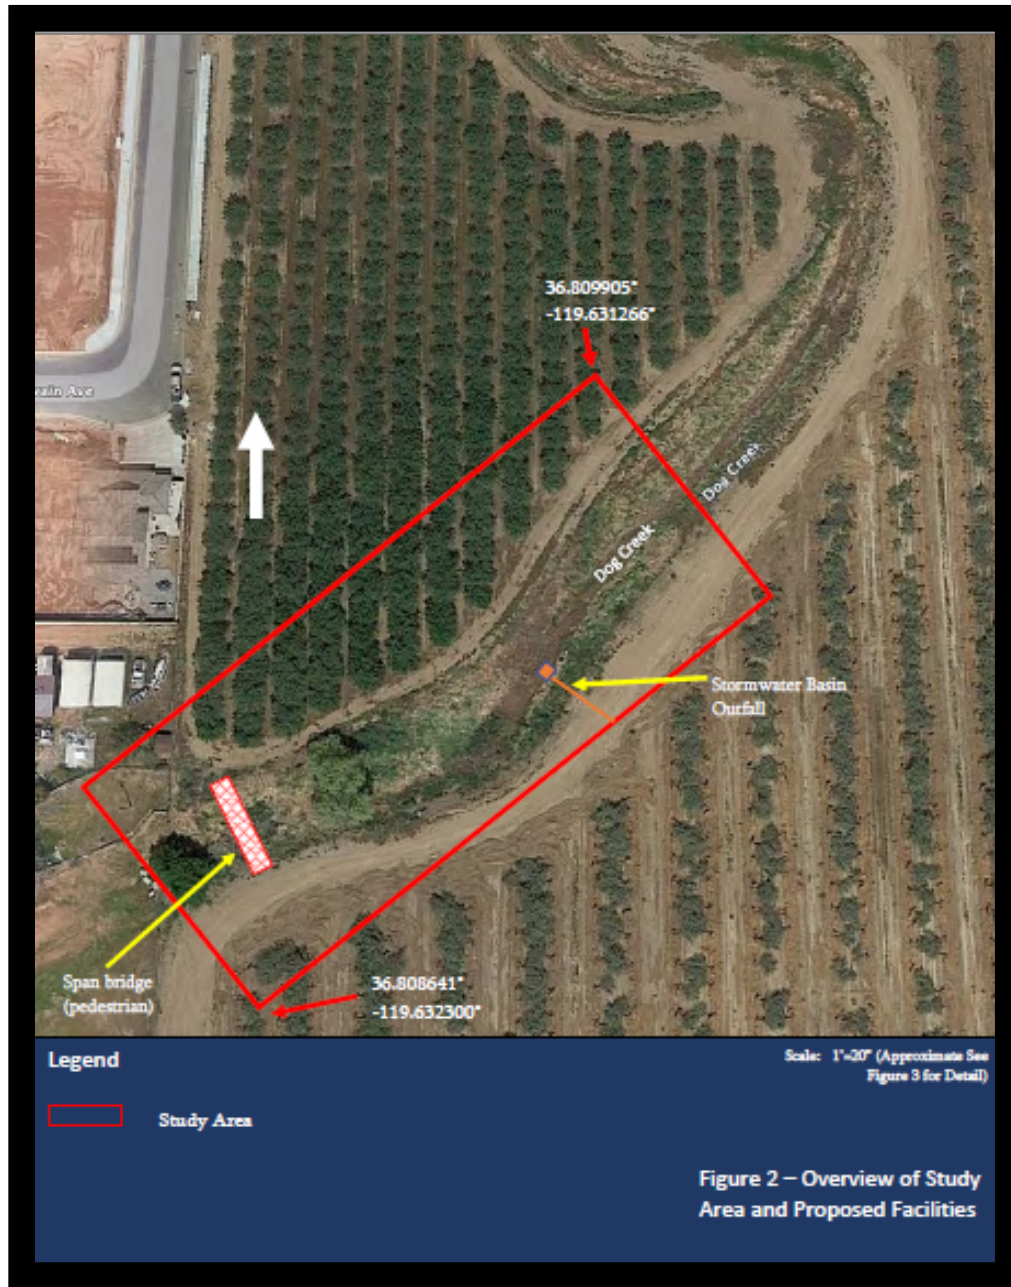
36.809905°
-119.631266°

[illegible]ain Ave

Dog Creek

Dog Creek

Stormwater Basin Outfall

Span bridge (pedestrian)

36.808641°
-119.632300°

Legend

Study Area

Scale: 1"=20" (Approximate See Figure 3 for Detail)

Figure 2 – Overview of Study Area and Proposed Facilities